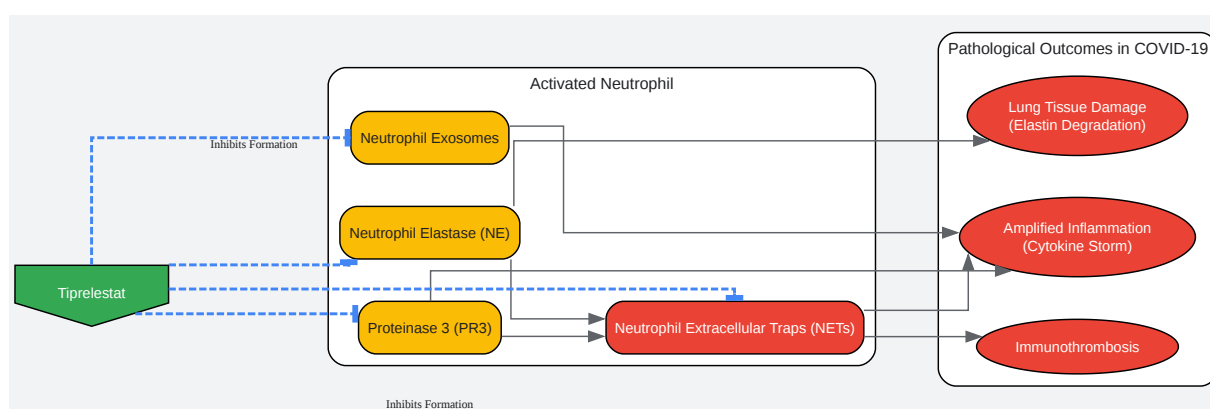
Pathological Outcomes in COVID-19

Activated Neutrophil

Lung Tissue Damage
(Elastin Degradation)

Neutrophil Exosomes

Inhibits Formation

Amplified Inflammation
(Cytokine Storm)

Neutrophil Elastase (NE)

Tiprelestat

Proteinase 3 (PR3)

Neutrophil Extracellular Traps (NETs)

Immunothrombosis

Inhibits Formation